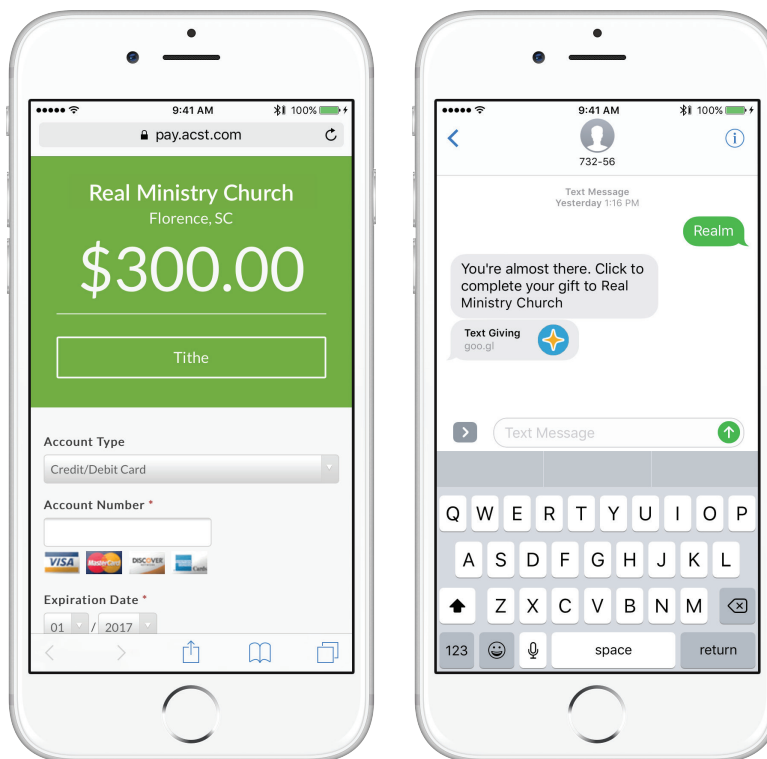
9:41 AM 100%
pay.acst.com

Real Ministry Church
Florence, SC
$300.00
Tithe

Account Type
Credit/Debit Card

Account Number *

VISA MasterCard DISCOVER

Expiration Date *
01 / 2017

9:41 AM 100%
732-56

Text Message
Yesterday 1:16 PM

Realm

You're almost there. Click to complete your gift to Real Ministry Church

Text Giving
goo.gl

Text Message

Q W E R T Y U I O P
A S D F G H J K L
Z X C V B N M
123 space return